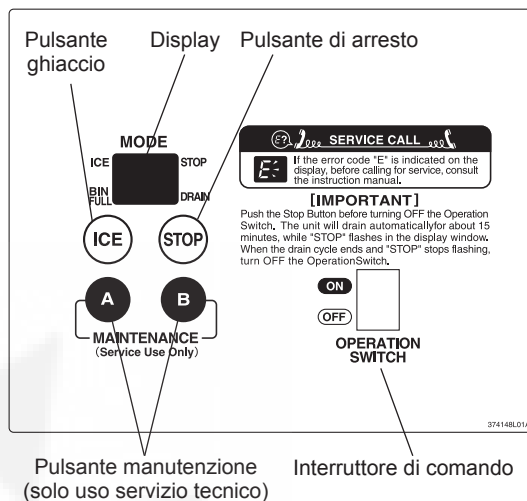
Pulsante ghiaccio

Display

Pulsante di arresto

MODE

ICE

STOP

BIN FULL

DRAIN

ICE

STOP

A

B

MAINTENANCE
(Service Use Only)

SERVICE CALL

E:

If the error code "E" is indicated on the display, before calling for service, consult the instruction manual.

[IMPORTANT]
Push the Stop Button before turning OFF the Operation Switch. The unit will drain automaticallyfor about 15 minutes, while "STOP" flashes in the display window. When the drain cycle ends and "STOP" stops flashing, turn OFF the OperationSwitch.

ON

OFF

OPERATION SWITCH

374148L01/

Pulsante manutenzione
(solo uso servizio tecnico)

Interruttore di comando